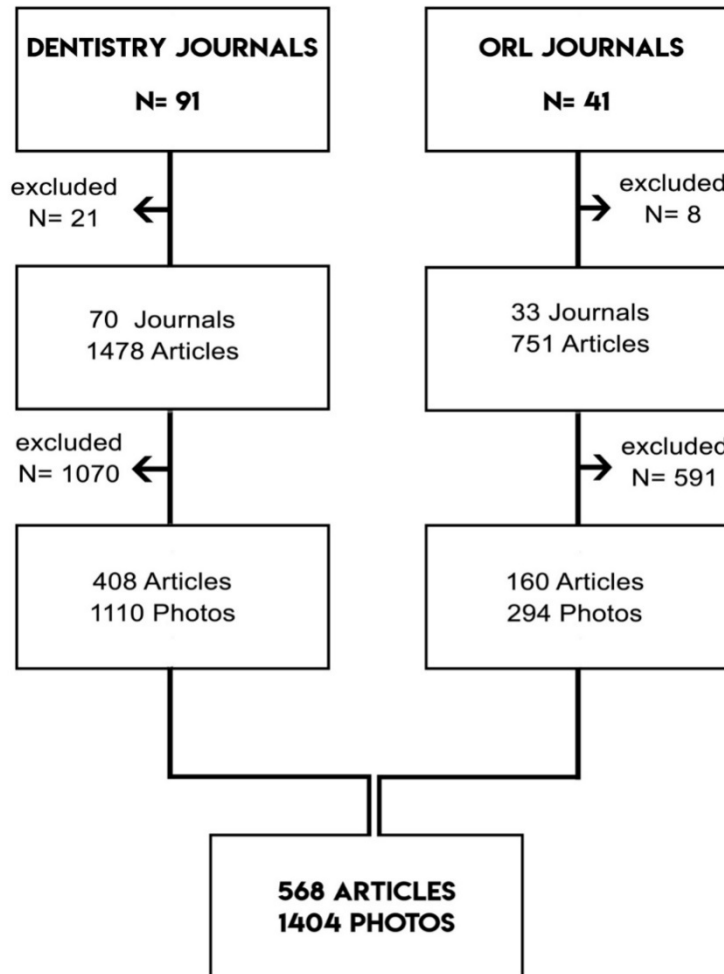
DENTISTRY JOURNALS

N= 91

ORL JOURNALS

N= 41

excluded
N= 21

excluded
N= 8

70 Journals
1478 Articles

33 Journals
751 Articles

excluded
N= 1070

excluded
N= 591

408 Articles
1110 Photos

160 Articles
294 Photos

568 ARTICLES
1404 PHOTOS